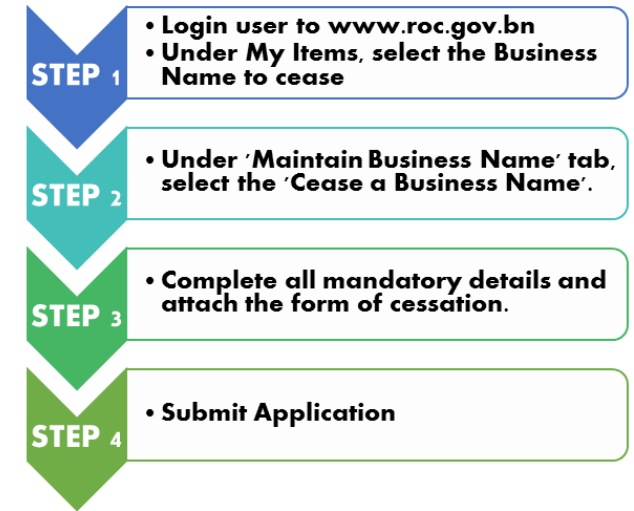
STEP 1

• Login user to www.roc.gov.bn
• Under My Items, select the Business Name to cease

STEP 2

• Under 'Maintain Business Name' tab, select the 'Cease a Business Name'.

STEP 3

• Complete all mandatory details and attach the form of cessation.

STEP 4

• Submit Application